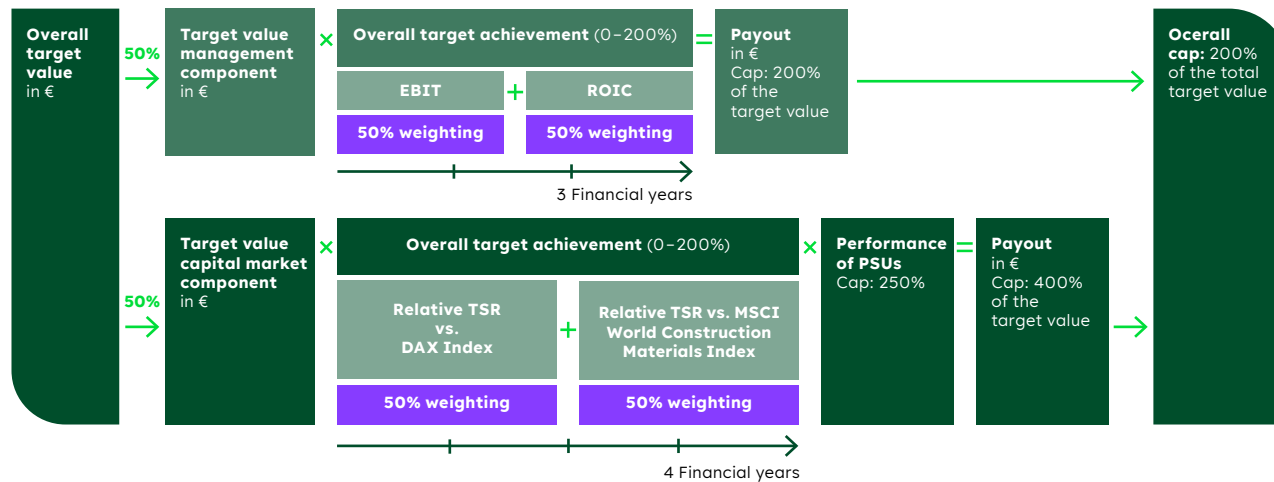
Overall target value in €

50%

Target value management component in €

×

Overall target achievement (0–200%)

EBIT

+

ROIC

50% weighting

50% weighting

3 Financial years

=

Payout in € Cap: 200% of the target value

Ocerall cap: 200% of the total target value

50%

Target value capital market component in €

×

Overall target achievement (0–200%)

Relative TSR vs. DAX Index

+

Relative TSR vs. MSCI World Construction Materials Index

50% weighting

50% weighting

4 Financial years

×

Performance of PSUs Cap: 250%

=

Payout in € Cap: 400% of the target value